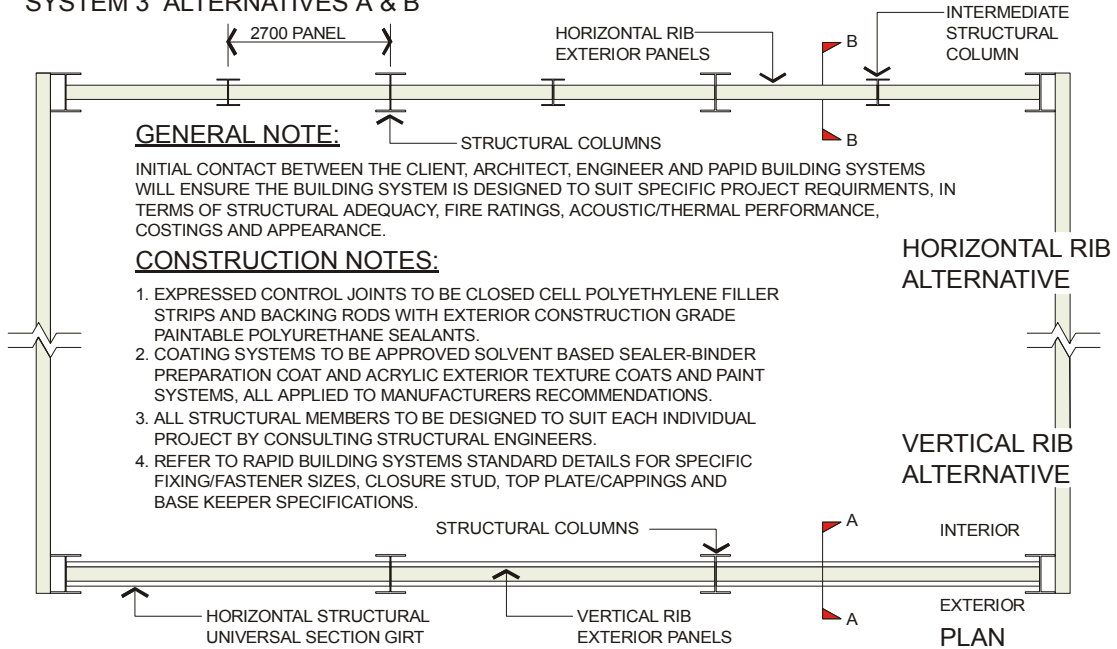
SYSTEM 3 ALTERNATIVES A & B

2700 PANEL

HORIZONTAL RIB EXTERIOR PANELS

B

INTERMEDIATE STRUCTURAL COLUMN

GENERAL NOTE:

STRUCTURAL COLUMNS

B

INITIAL CONTACT BETWEEN THE CLIENT, ARCHITECT, ENGINEER AND PAPID BUILDING SYSTEMS WILL ENSURE THE BUILDING SYSTEM IS DESIGNED TO SUIT SPECIFIC PROJECT REQUIRMENTS, IN TERMS OF STRUCTURAL ADEQUACY, FIRE RATINGS, ACOUSTIC/THERMAL PERFORMANCE, COSTINGS AND APPEARANCE.

CONSTRUCTION NOTES:

HORIZONTAL RIB ALTERNATIVE

1. EXPRESSED CONTROL JOINTS TO BE CLOSED CELL POLYETHYLENE FILLER STRIPS AND BACKING RODS WITH EXTERIOR CONSTRUCTION GRADE PAINTABLE POLYURETHANE SEALANTS.
2. COATING SYSTEMS TO BE APPROVED SOLVENT BASED SEALER-BINDER PREPARATION COAT AND ACRYLIC EXTERIOR TEXTURE COATS AND PAINT SYSTEMS, ALL APPLIED TO MANUFACTURERS RECOMMENDATIONS.
3. ALL STRUCTURAL MEMBERS TO BE DESIGNED TO SUIT EACH INDIVIDUAL PROJECT BY CONSULTING STRUCTURAL ENGINEERS.
4. REFER TO RAPID BUILDING SYSTEMS STANDARD DETAILS FOR SPECIFIC FIXING/FASTENER SIZES, CLOSURE STUD, TOP PLATE/CAPPINGS AND BASE KEEPER SPECIFICATIONS.

VERTICAL RIB ALTERNATIVE

STRUCTURAL COLUMNS

A

INTERIOR

HORIZONTAL STRUCTURAL UNIVERSAL SECTION GIRT

VERTICAL RIB EXTERIOR PANELS

EXTERIOR

A

PLAN